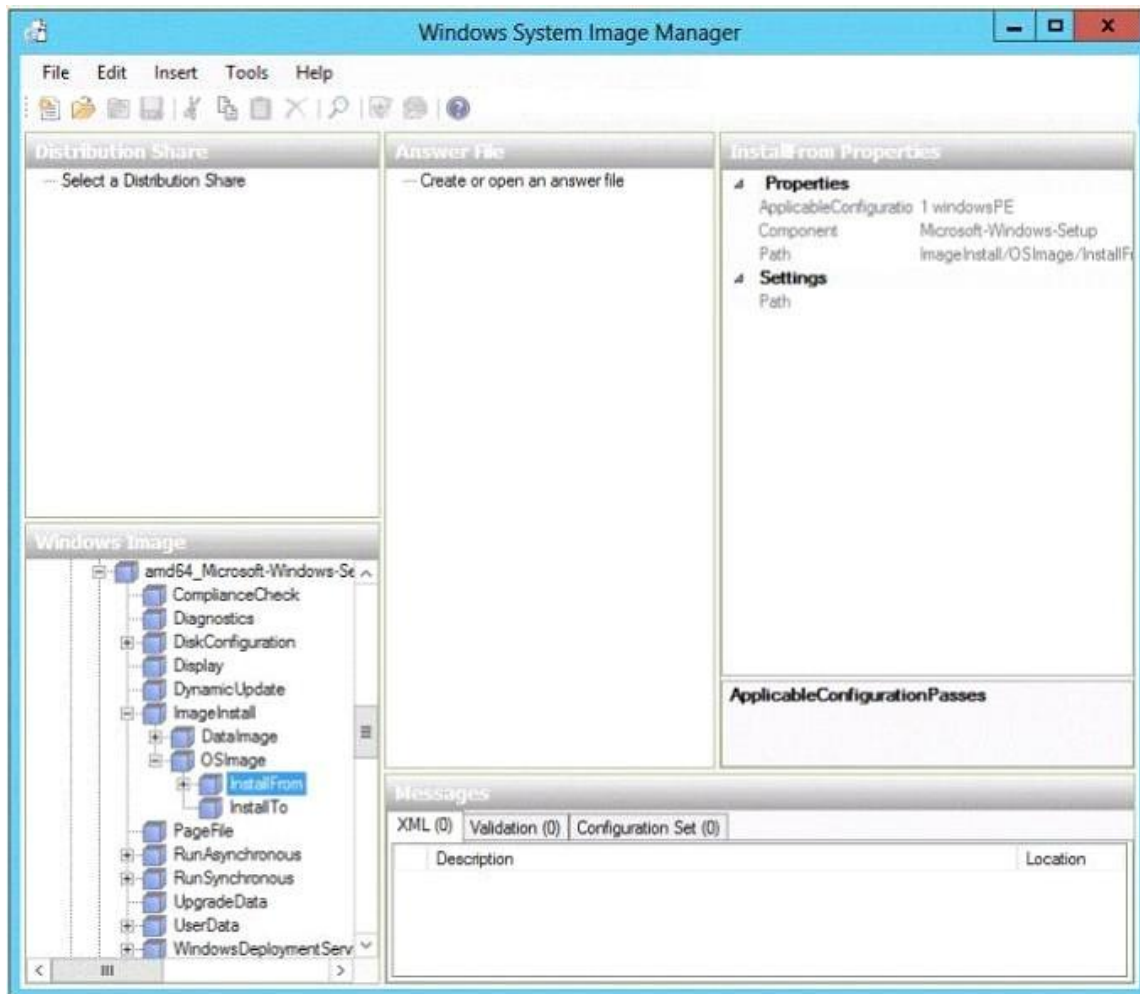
Windows System Image Manager

File Edit Insert Tools Help

Distribution Share
Select a Distribution Share

Answer File
Create or open an answer file

InstallFrom Properties
Properties
ApplicableConfiguratio 1 windowsPE
Component Microsoft-Windows-Setup
Path ImageInstall/OSImage/InstallFr
Settings
Path

ApplicableConfigurationPasses

Windows Image
amd64_Microsoft-Windows-Se
ComplianceCheck
Diagnostics
DiskConfiguration
Display
DynamicUpdate
ImageInstall
DataImage
OSImage
InstallFrom
InstallTo
PageFile
RunAsynchronous
RunSynchronous
UpgradeData
UserData
WindowsDeploymentServ

Messages
XML (0) Validation (0) Configuration Set (0)

| Description | Location |
|---|---|